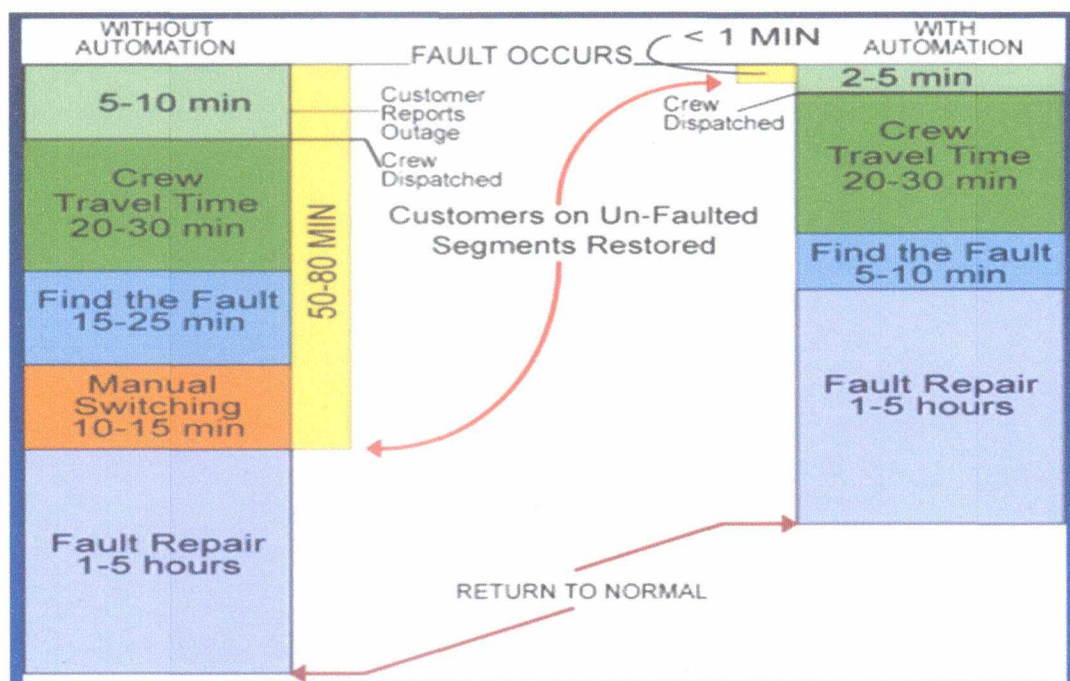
WITHOUT AUTOMATION

FAULT OCCURS

< 1 MIN

WITH AUTOMATION

5-10 min

Customer Reports Outage

Crew Dispatched

2-5 min

Crew Dispatched

Crew Travel Time 20-30 min

50-80 MIN

Customers on Un-Faulted Segments Restored

Crew Travel Time 20-30 min

Find the Fault 15-25 min

Find the Fault 5-10 min

Manual Switching 10-15 min

Fault Repair 1-5 hours

Fault Repair 1-5 hours

RETURN TO NORMAL